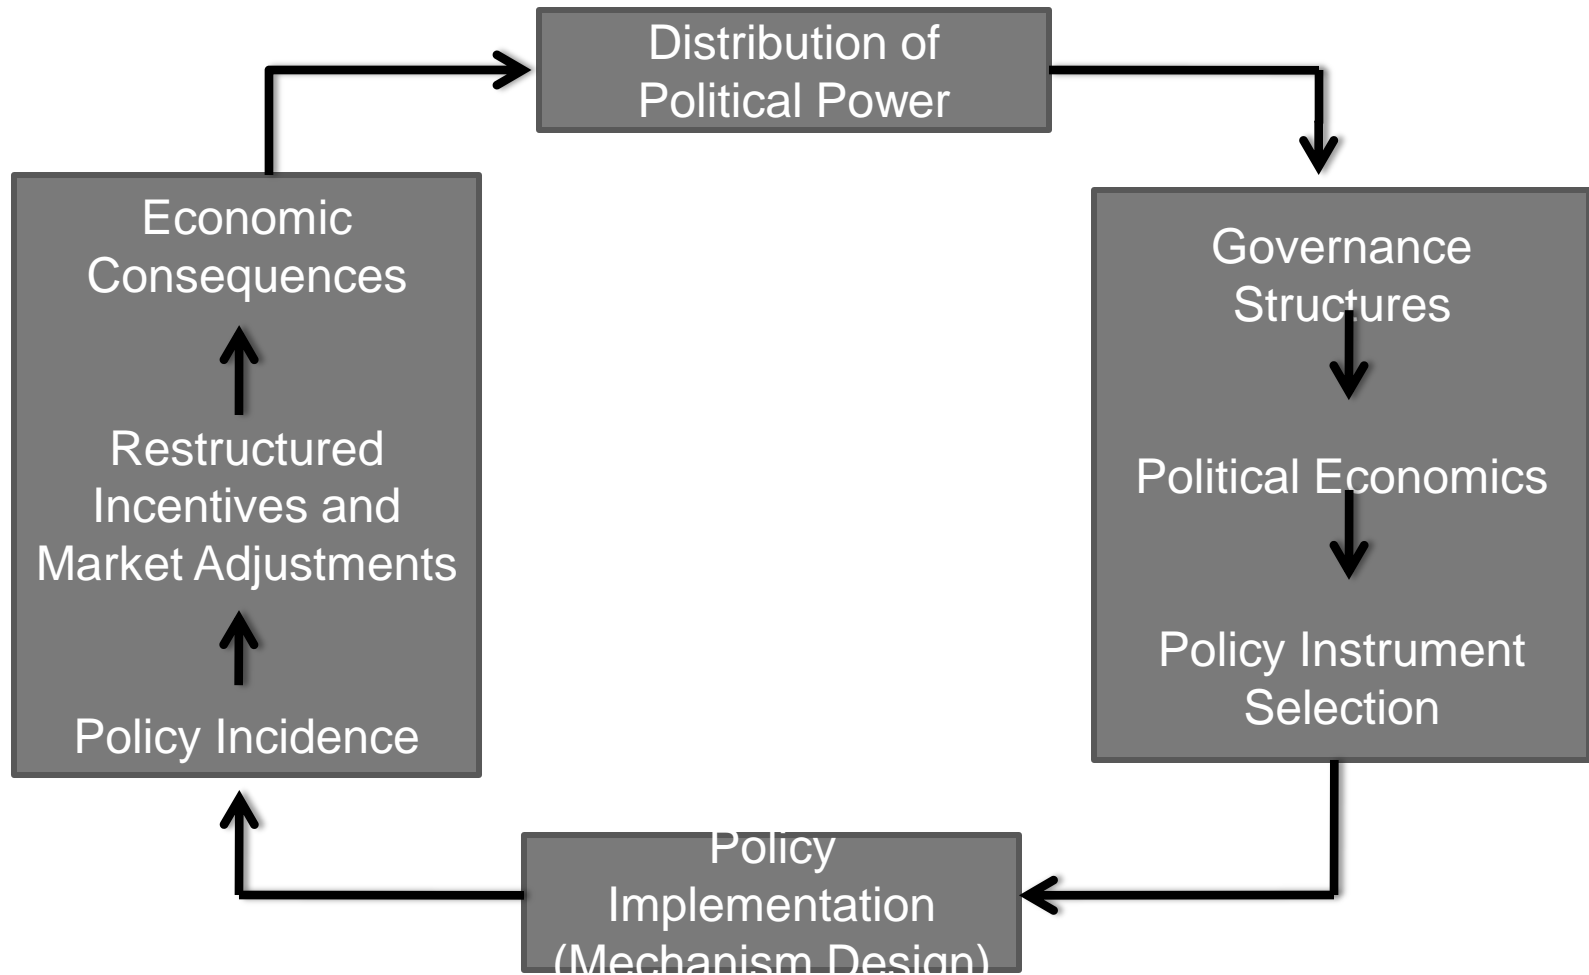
Distribution of Political Power

Governance Structures

Political Economics

Policy Instrument Selection

Policy Implementation (Mechanism Design)

Policy Incidence

Restructured Incentives and Market Adjustments

Economic Consequences